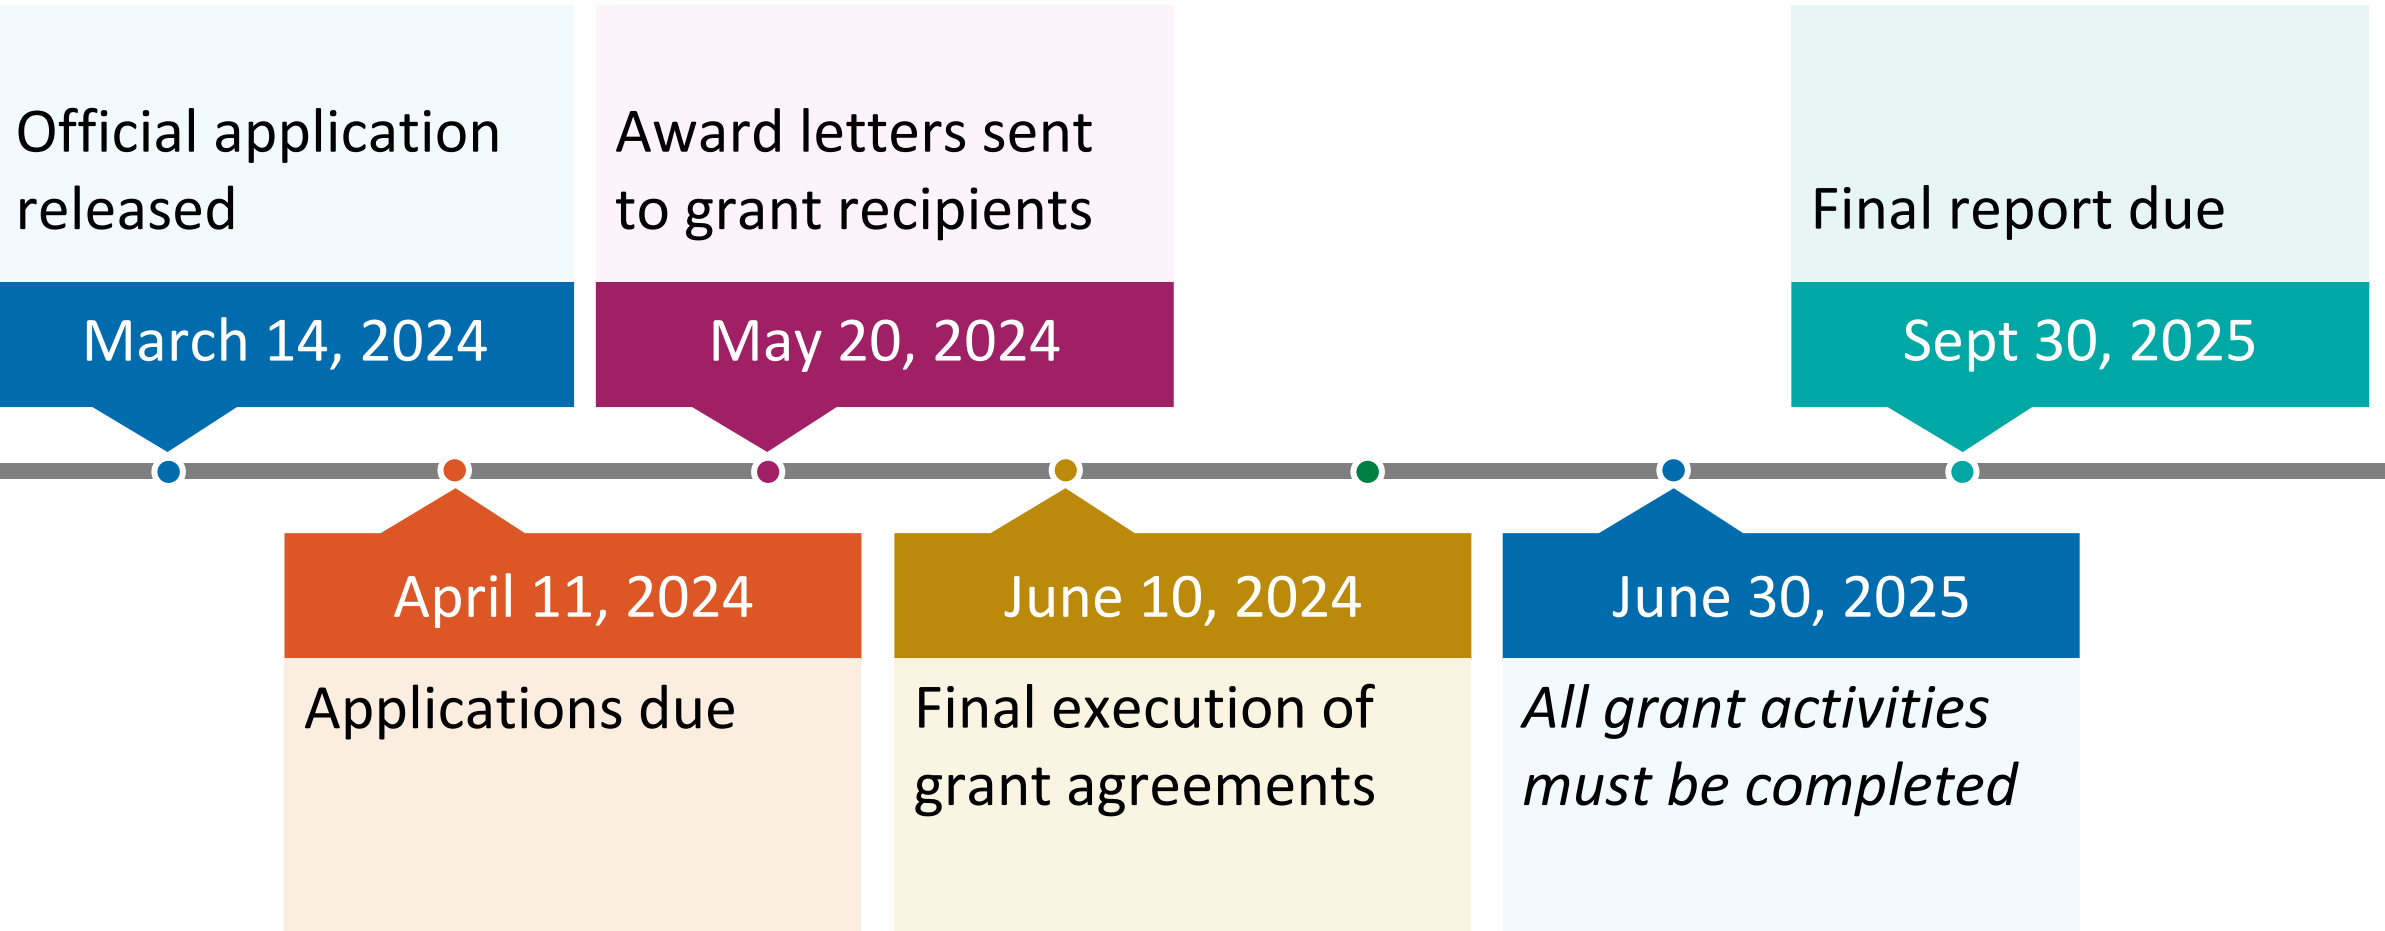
Official application released

March 14, 2024

April 11, 2024

Applications due

Award letters sent to grant recipients

May 20, 2024

June 10, 2024

Final execution of grant agreements

June 30, 2025

*All grant activities must be completed*

Final report due

Sept 30, 2025